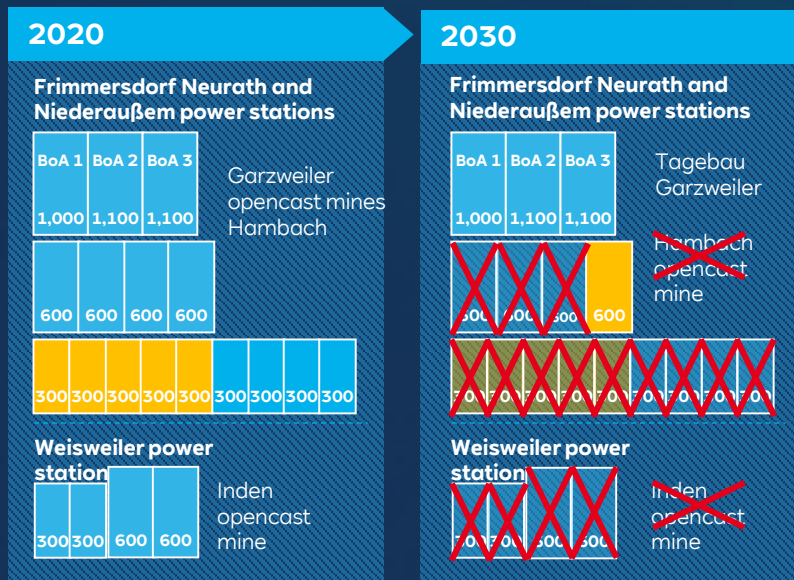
2020

Frimmersdorf Neurath and Niederaußem power stations

| BoA 1 1,000 | BoA 2 1,100 | BoA 3 1,100 |
|---|---|---|

Garzweiler opencast mines Hambach

| 600 | 600 | 600 | 600 |
|---|---|---|---|

| 300 | 300 | 300 | 300 | 300 | 300 | 300 | 300 | 300 |
|---|---|---|---|---|---|---|---|---|

Weisweiler power station

| 300 | 300 | 600 | 600 |
|---|---|---|---|

Inden opencast mine

2030

Frimmersdorf Neurath and Niederaußem power stations

| BoA 1 1,000 | BoA 2 1,100 | BoA 3 1,100 |
|---|---|---|

Tagebau Garzweiler

| 600 | 600 | 600 | 600 |
|---|---|---|---|

Hambach opencast mine

| 300 | 300 | 300 | 300 | 300 | 300 | 300 | 300 | 300 |
|---|---|---|---|---|---|---|---|---|

Weisweiler power station

| 300 | 300 | 600 | 600 |
|---|---|---|---|

Inden opencast mine